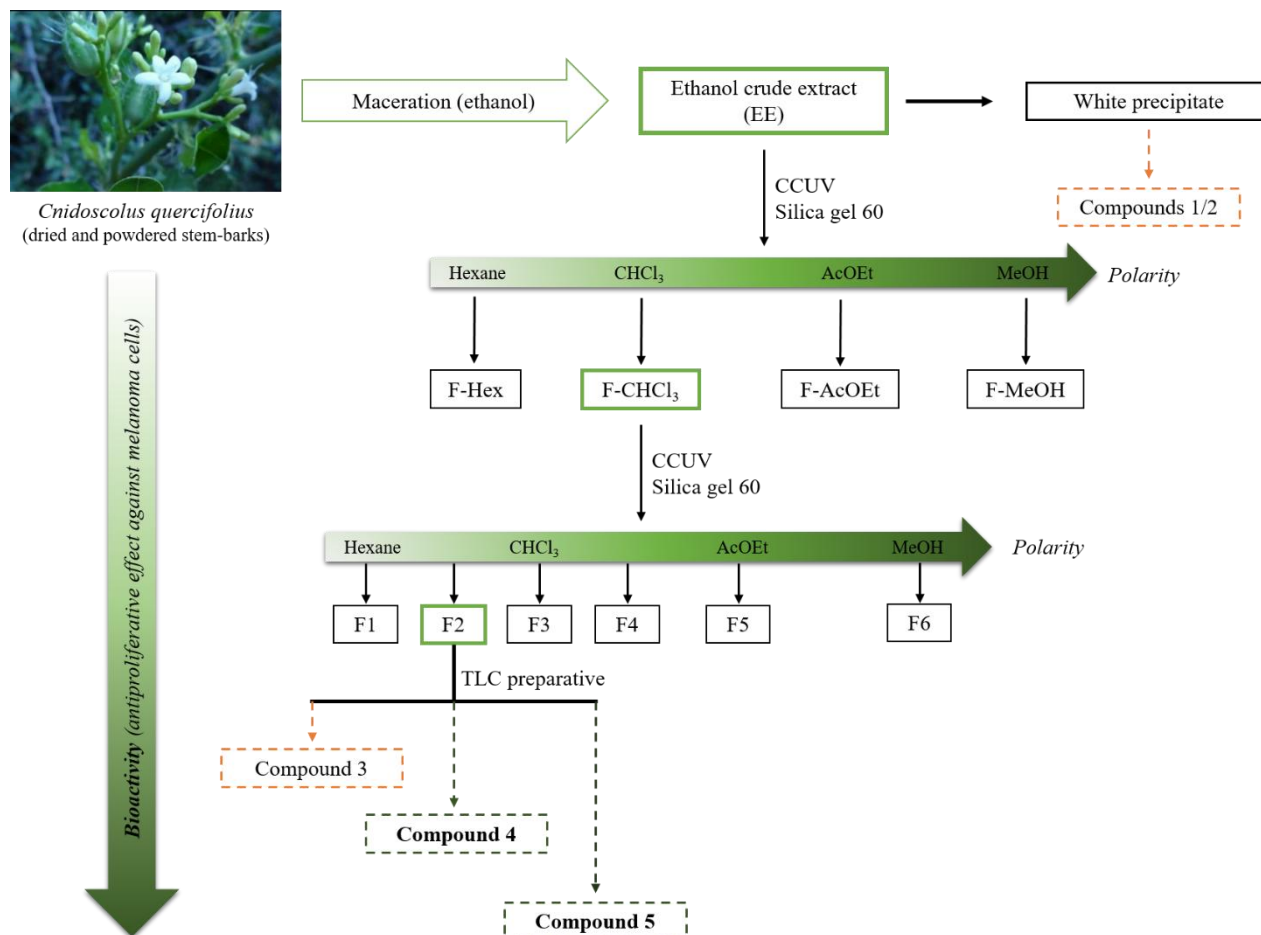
Cnidoscolus quercifolius
(dried and powdered stem-barks)

Maceration (ethanol)

Ethanol crude extract (EE)

White precipitate

Compounds 1/2

CCUV
Silica gel 60

Hexane CHCl$_3$ AcOEt MeOH Polarity

F-Hex F-CHCl$_3$ F-AcOEt F-MeOH

CCUV
Silica gel 60

Hexane CHCl$_3$ AcOEt MeOH Polarity

F1 F2 F3 F4 F5 F6

TLC preparative

Compound 3

Compound 4

Compound 5

Bioactivity (antiproliferative effect against melanoma cells)